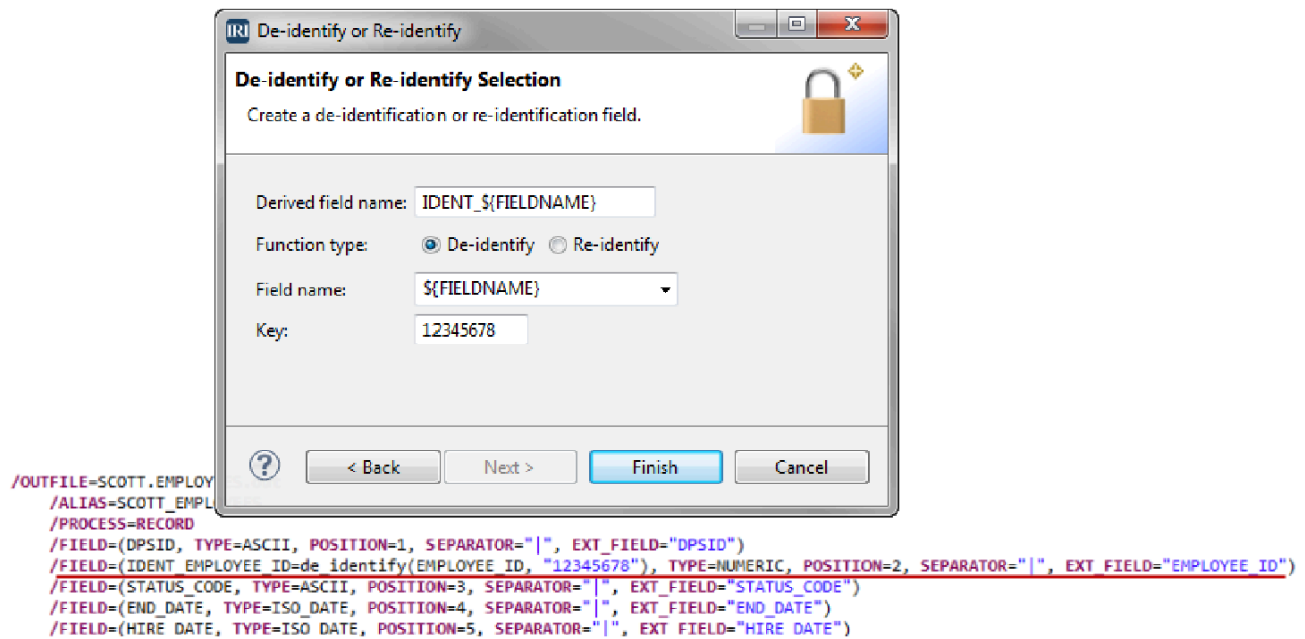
De-identify or Re-identify

De-identify or Re-identify Selection

Create a de-identification or re-identification field.

Derived field name: IDENT_${FIELDNAME}

Function type: De-identify Re-identify

Field name: ${FIELDNAME}

Key: 12345678

? < Back Next > Finish Cancel

/OUTFILE=SCOTT.EMPLOY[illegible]
/ALIAS=SCOTT_EMPL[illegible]
/PROCESS=RECORD
/FIELD=(DPSID, TYPE=ASCII, POSITION=1, SEPARATOR="|", EXT_FIELD="DPSID")
/FIELD=(IDENT_EMPLOYEE_ID=de_identify(EMPLOYEE_ID, "12345678"), TYPE=NUMERIC, POSITION=2, SEPARATOR="|", EXT_FIELD="EMPLOYEE_ID")
/FIELD=(STATUS_CODE, TYPE=ASCII, POSITION=3, SEPARATOR="|", EXT_FIELD="STATUS_CODE")
/FIELD=(END_DATE, TYPE=ISO_DATE, POSITION=4, SEPARATOR="|", EXT_FIELD="END_DATE")
/FIELD=(HIRE_DATE, TYPE=ISO_DATE, POSITION=5, SEPARATOR="|", EXT_FIELD="HIRE_DATE")